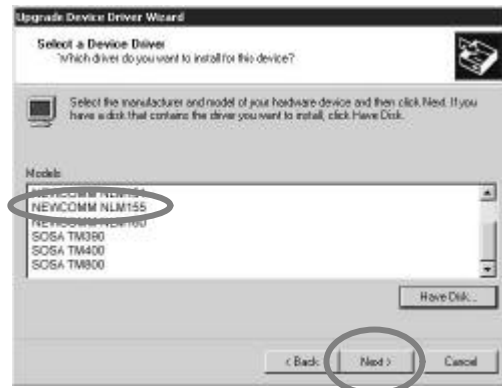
Upgrade Device Driver Wizard

Select a Device Driver
Which driver do you want to install for this device?

Select the manufacturer and model of your hardware device and then click Next. If you have a disk that contains the driver you want to install, click Have Disk.

Models
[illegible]
NEWCOMM NLM155
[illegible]
SOSA TM380
SOSA TM400
SOSA TM800

Have Disk...

< Back
Next >
Cancel